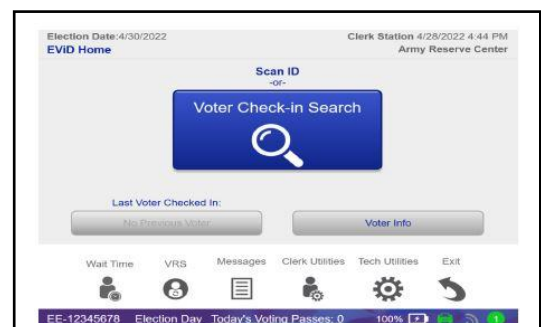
Election Date:4/30/2022
EViD Home

Clerk Station 4/28/2022 4:44 PM
Army Reserve Center

Scan ID
-or-

Voter Check-in Search

Last Voter Checked In:

No Previous Voter

Voter Info

Wait Time VRS Messages Clerk Utilities Tech Utilities Exit

EE-12345678 Election Day Today's Voting Passes: 0 100% 1